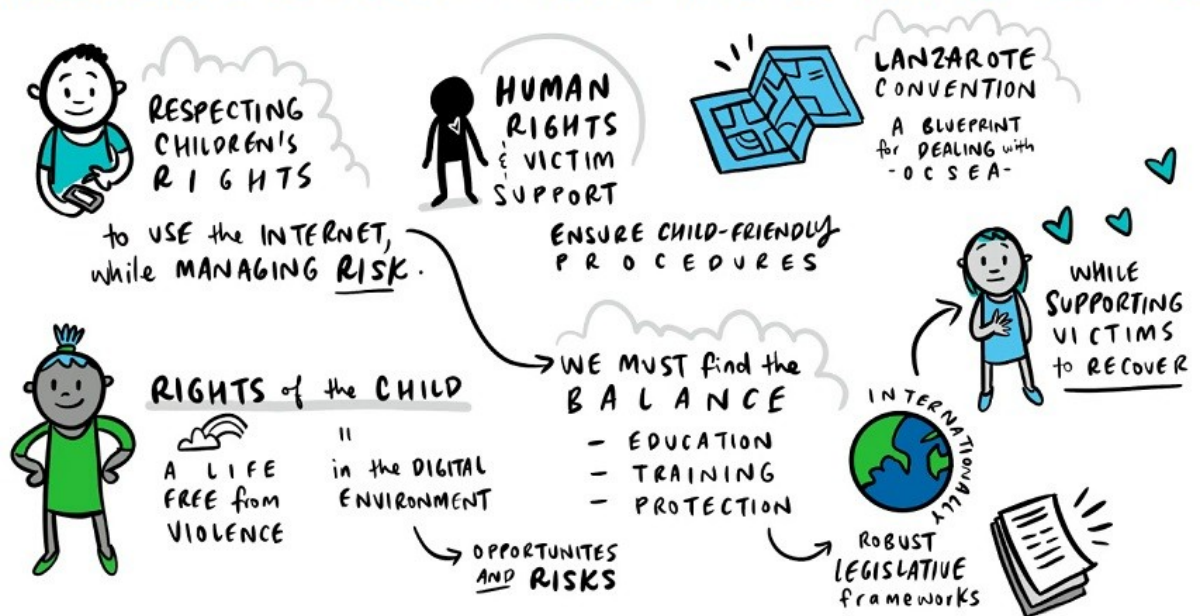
RESPECTING CHILDREN'S RIGHTS

to USE the INTERNET, while MANAGING RISK.

HUMAN RIGHTS & VICTIM SUPPORT

ENSURE CHILD-FRIENDLY PROCEDURES

LANZAROTE CONVENTION

A BLUEPRINT for DEALING with -OCSEA-

WHILE SUPPORTING VICTIMS to RECOVER

RIGHTS of the CHILD

A LIFE FREE from VIOLENCE

" in the DIGITAL ENVIRONMENT

OPPORTUNITES AND RISKS

WE MUST find the BALANCE

- EDUCATION
- TRAINING
- PROTECTION

INTERNATIONALLY

ROBUST LEGISLATIVE frameworks